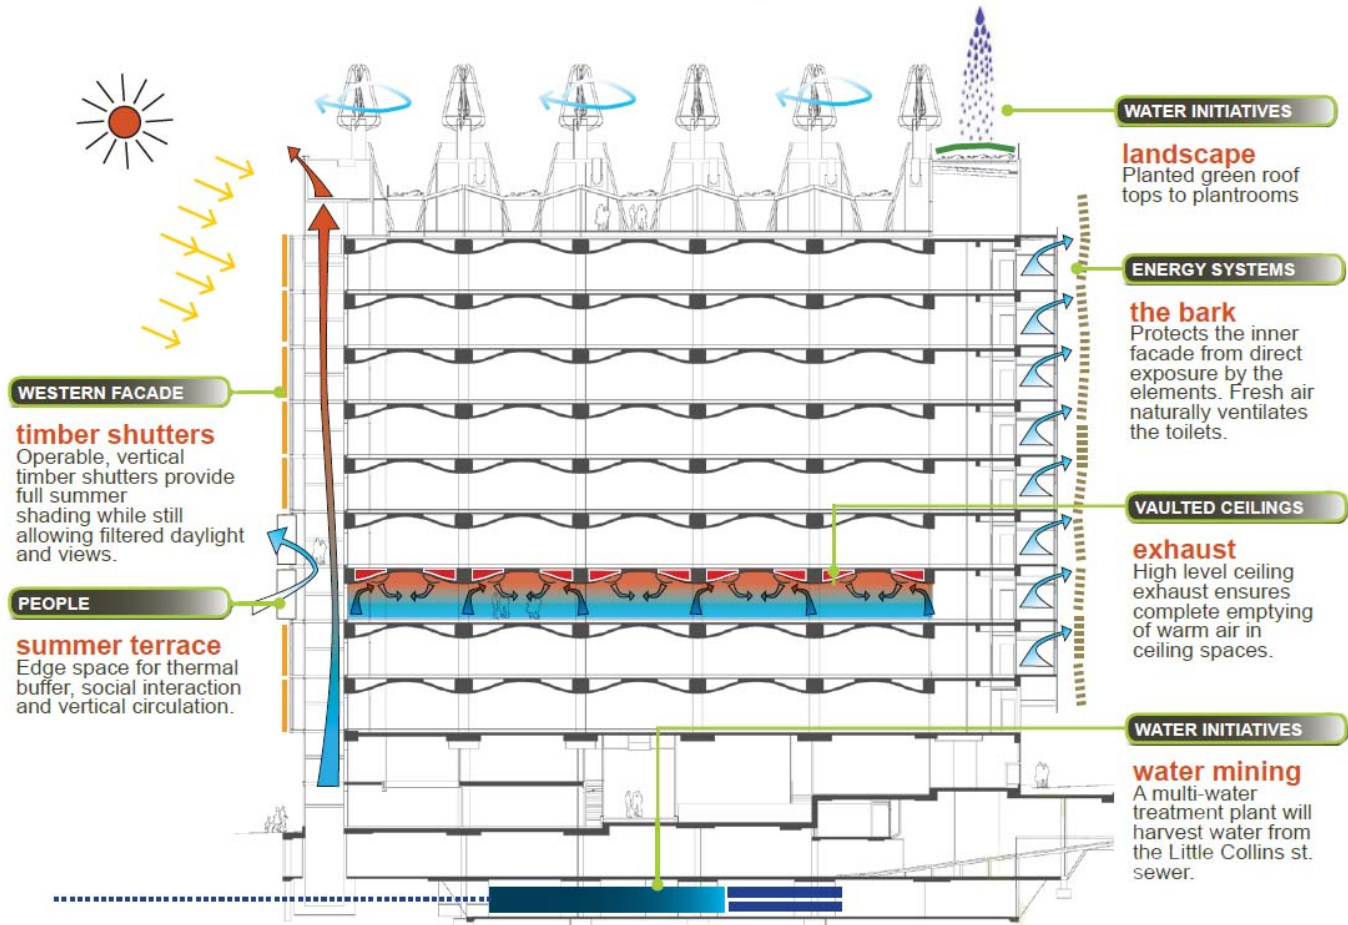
WATER INITIATIVES

landscape
Planted green roof tops to plantrooms

ENERGY SYSTEMS

the bark
Protects the inner facade from direct exposure by the elements. Fresh air naturally ventilates the toilets.

WESTERN FACADE

timber shutters
Operable, vertical timber shutters provide full summer shading while still allowing filtered daylight and views.

VAULTED CEILINGS

exhaust
High level ceiling exhaust ensures complete emptying of warm air in ceiling spaces.

PEOPLE

summer terrace
Edge space for thermal buffer, social interaction and vertical circulation.

WATER INITIATIVES

water mining
A multi-water treatment plant will harvest water from the Little Collins st. sewer.